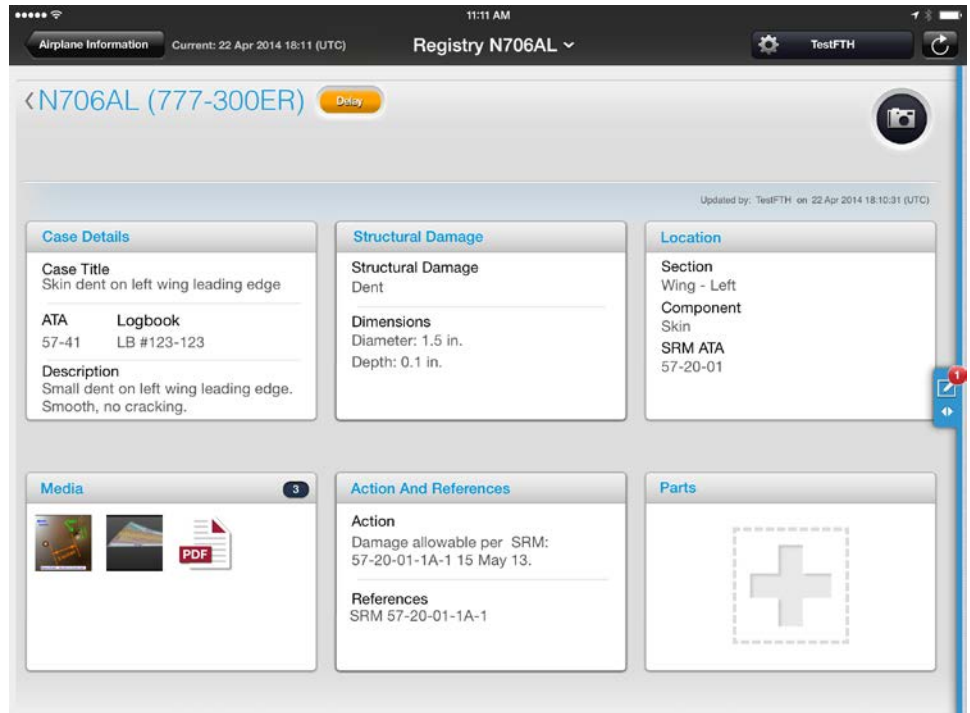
11:11 AM

Airplane Information Current: 22 Apr 2014 18:11 (UTC) Registry N706AL TestFTH

‹N706AL (777-300ER) Delay

Updated by: TestFTH on 22 Apr 2014 18:10:31 (UTC)

Case Details

Case Title
Skin dent on left wing leading edge

ATA
57-41

Logbook
LB #123-123

Description
Small dent on left wing leading edge. Smooth, no cracking.

Structural Damage

Structural Damage
Dent

Dimensions
Diameter: 1.5 in.
Depth: 0.1 in.

Location

Section
Wing - Left

Component
Skin

SRM ATA
57-20-01

1

Media 3

PDF

Action And References

Action
Damage allowable per SRM: 57-20-01-1A-1 15 May 13.

References
SRM 57-20-01-1A-1

Parts